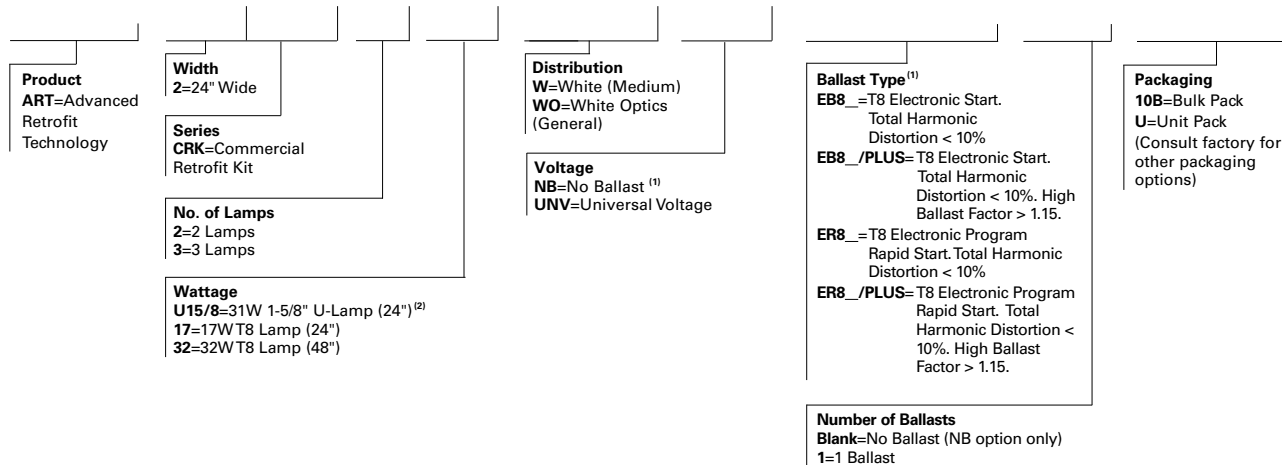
**Product**
**ART**=Advanced Retrofit Technology

**Width**
**2**=24" Wide

**Series**
**CRK**=Commercial Retrofit Kit

**No. of Lamps**
**2**=2 Lamps
**3**=3 Lamps

**Wattage**
**U15/8**=31W 1-5/8" U-Lamp (24")$^{(2)}$
**17**=17W T8 Lamp (24")
**32**=32W T8 Lamp (48")

**Distribution**
**W**=White (Medium)
**WO**=White Optics (General)

**Voltage**
**NB**=No Ballast $^{(1)}$
**UNV**=Universal Voltage

**Ballast Type**$^{(1)}$
**EB8_**=T8 Electronic Start. Total Harmonic Distortion < 10%
**EB8_/PLUS**=T8 Electronic Start. Total Harmonic Distortion < 10%. High Ballast Factor > 1.15.
**ER8_**=T8 Electronic Program Rapid Start. Total Harmonic Distortion < 10%
**ER8_/PLUS**=T8 Electronic Program Rapid Start. Total Harmonic Distortion < 10%. High Ballast Factor > 1.15.

**Number of Ballasts**
**Blank**=No Ballast (NB option only)
**1**=1 Ballast

**Packaging**
**10B**=Bulk Pack
**U**=Unit Pack
(Consult factory for other packaging options)